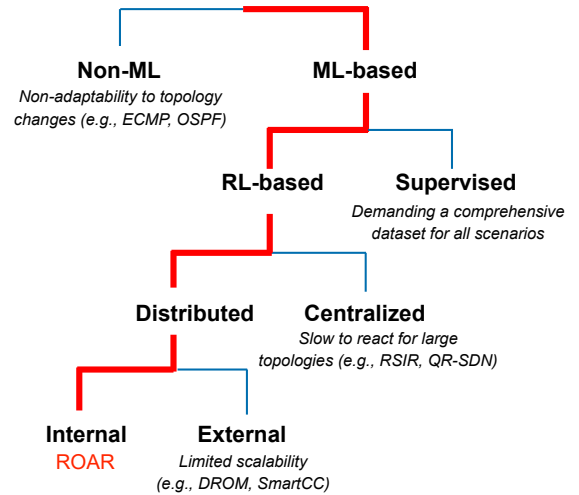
Non-ML
Non-adaptability to topology changes (e.g., ECMP, OSPF)

ML-based

RL-based

Supervised
Demanding a comprehensive dataset for all scenarios

Distributed

Centralized
Slow to react for large topologies (e.g., RSIR, QR-SDN)

Internal
ROAR

External
Limited scalability (e.g., DROM, SmartCC)